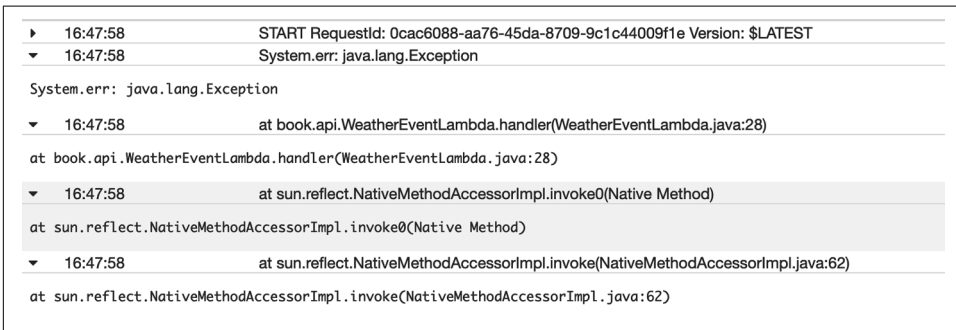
16:47:58 START RequestId: 0cac6088-aa76-45da-8709-9c1c44009f1e Version: $LATEST
16:47:58 System.err: java.lang.Exception

System.err: java.lang.Exception

16:47:58 at book.api.WeatherEventLambda.handler(WeatherEventLambda.java:28)

at book.api.WeatherEventLambda.handler(WeatherEventLambda.java:28)

16:47:58 at sun.reflect.NativeMethodAccessorImpl.invoke0(Native Method)

at sun.reflect.NativeMethodAccessorImpl.invoke0(Native Method)

16:47:58 at sun.reflect.NativeMethodAccessorImpl.invoke(NativeMethodAccessorImpl.java:62)

at sun.reflect.NativeMethodAccessorImpl.invoke(NativeMethodAccessorImpl.java:62)